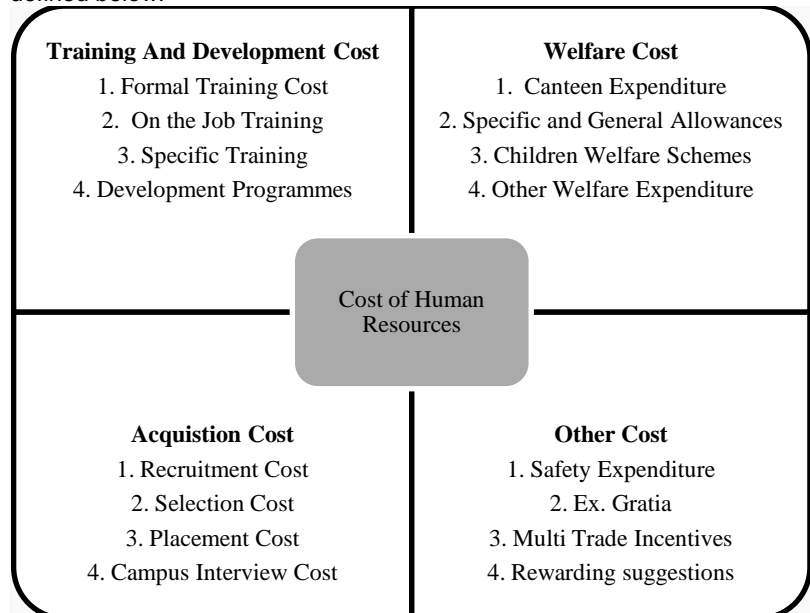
defined below.

**Training And Development Cost**
1. Formal Training Cost
2. On the Job Training
3. Specific Training
4. Development Programmes

**Welfare Cost**
1. Canteen Expenditure
2. Specific and General Allowances
3. Children Welfare Schemes
4. Other Welfare Expenditure

Cost of Human Resources

**Acquistion Cost**
1. Recruitment Cost
2. Selection Cost
3. Placement Cost
4. Campus Interview Cost

**Other Cost**
1. Safety Expenditure
2. Ex. Gratia
3. Multi Trade Incentives
4. Rewarding suggestions